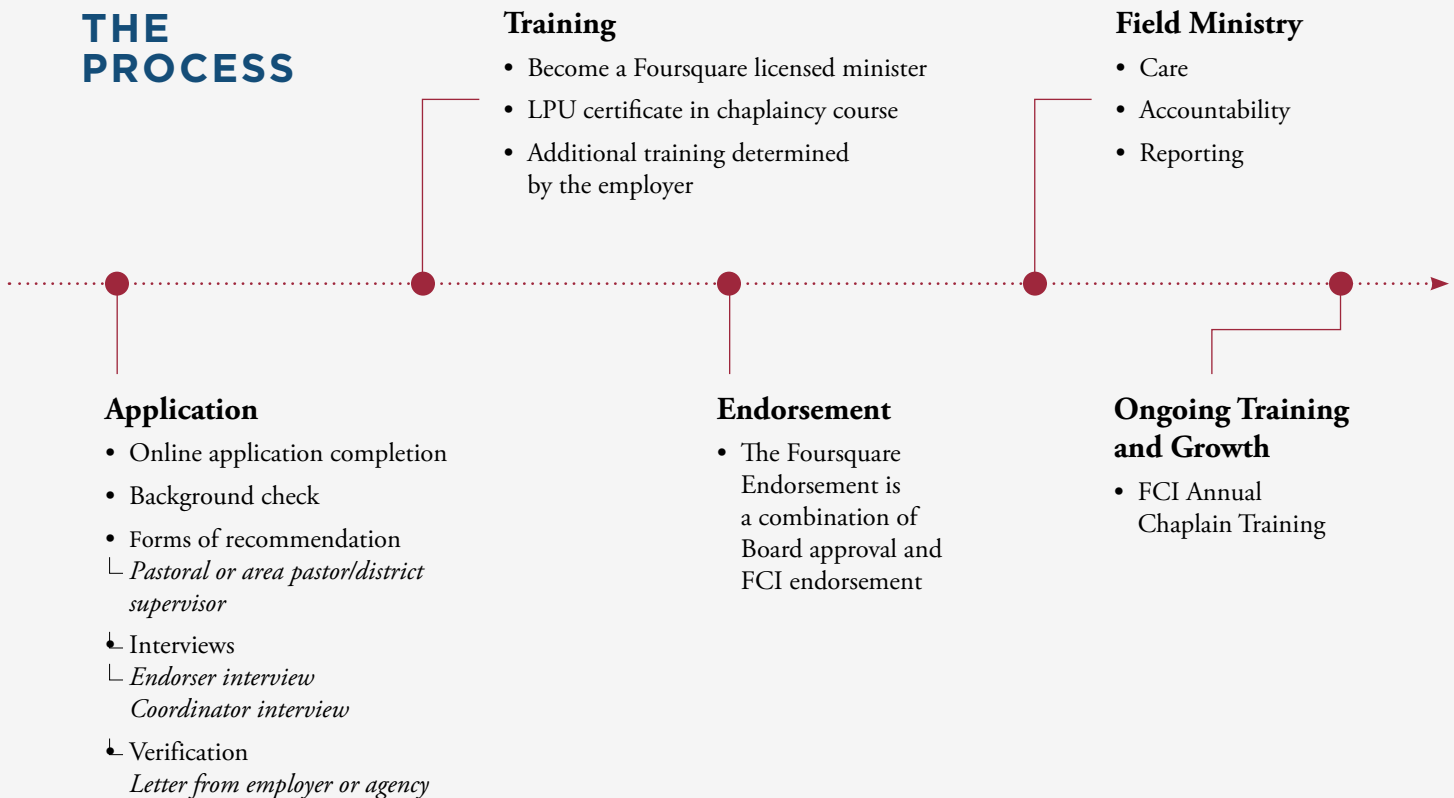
THE PROCESS

Training
- Become a Foursquare licensed minister
- LPU certificate in chaplaincy course
- Additional training determined by the employer

Field Ministry
- Care
- Accountability
- Reporting

Application
- Online application completion
- Background check
- Forms of recommendation
  └ *Pastoral or area pastor/district supervisor*
- Interviews
  └ *Endorser interview*
  *Coordinator interview*
- Verification
  *Letter from employer or agency*

Endorsement
- The Foursquare Endorsement is a combination of Board approval and FCI endorsement

Ongoing Training and Growth
- FCI Annual Chaplain Training